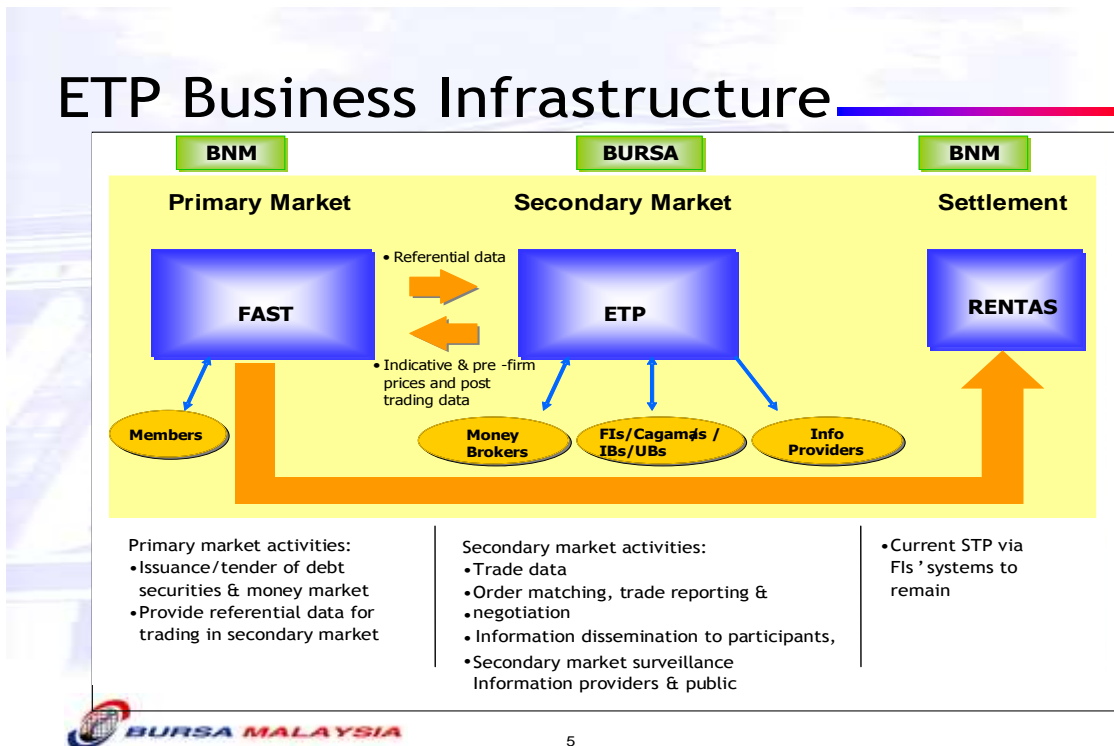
ETP Business Infrastructure

BNM

BURSA

BNM

Primary Market

Secondary Market

Settlement

• Referential data

FAST

ETP

RENTAS

• Indicative & pre -firm prices and post trading data

Members

Money Brokers

FIs/Cagamas / IBs/UBs

Info Providers

Primary market activities:
•Issuance/tender of debt securities & money market
•Provide referential data for trading in secondary market

Secondary market activities:
•Trade data
•Order matching, trade reporting &
•negotiation
• Information dissemination to participants,
•Secondary market surveillance Information providers & public

•Current STP via FIs' systems to remain

BURSA MALAYSIA

5